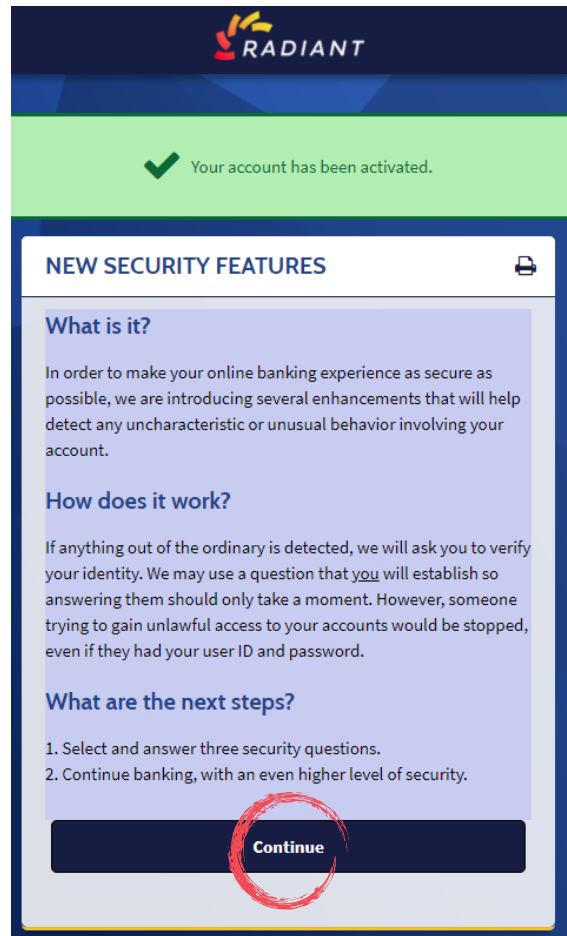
RADIANT

Your account has been activated.

NEW SECURITY FEATURES

What is it?

In order to make your online banking experience as secure as possible, we are introducing several enhancements that will help detect any uncharacteristic or unusual behavior involving your account.

How does it work?

If anything out of the ordinary is detected, we will ask you to verify your identity. We may use a question that you will establish so answering them should only take a moment. However, someone trying to gain unlawful access to your accounts would be stopped, even if they had your user ID and password.

What are the next steps?

1. Select and answer three security questions.
2. Continue banking, with an even higher level of security.

Continue